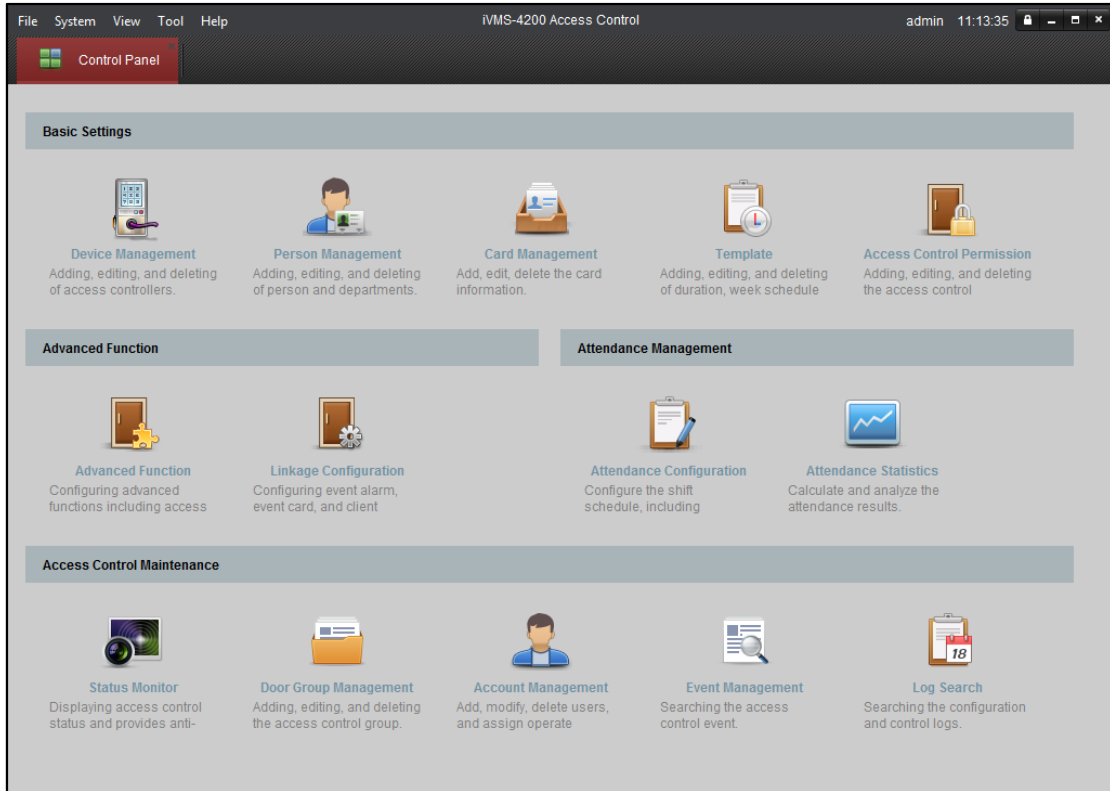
File System View Tool Help

iVMS-4200 Access Control

admin 11:13:35

Control Panel

Basic Settings

Device Management
Adding, editing, and deleting of access controllers.

Person Management
Adding, editing, and deleting of person and departments.

Card Management
Add, edit, delete the card information.

Template
Adding, editing, and deleting of duration, week schedule

Access Control Permission
Adding, editing, and deleting the access control

Advanced Function

Advanced Function
Configuring advanced functions including access

Linkage Configuration
Configuring event alarm, event card, and client

Attendance Management

Attendance Configuration
Configure the shift schedule, including

Attendance Statistics
Calculate and analyze the attendance results.

Access Control Maintenance

Status Monitor
Displaying access control status and provides anti-

Door Group Management
Adding, editing, and deleting the access control group.

Account Management
Add, modify, delete users, and assign operate

Event Management
Searching the access control event.

Log Search
Searching the configuration and control logs.